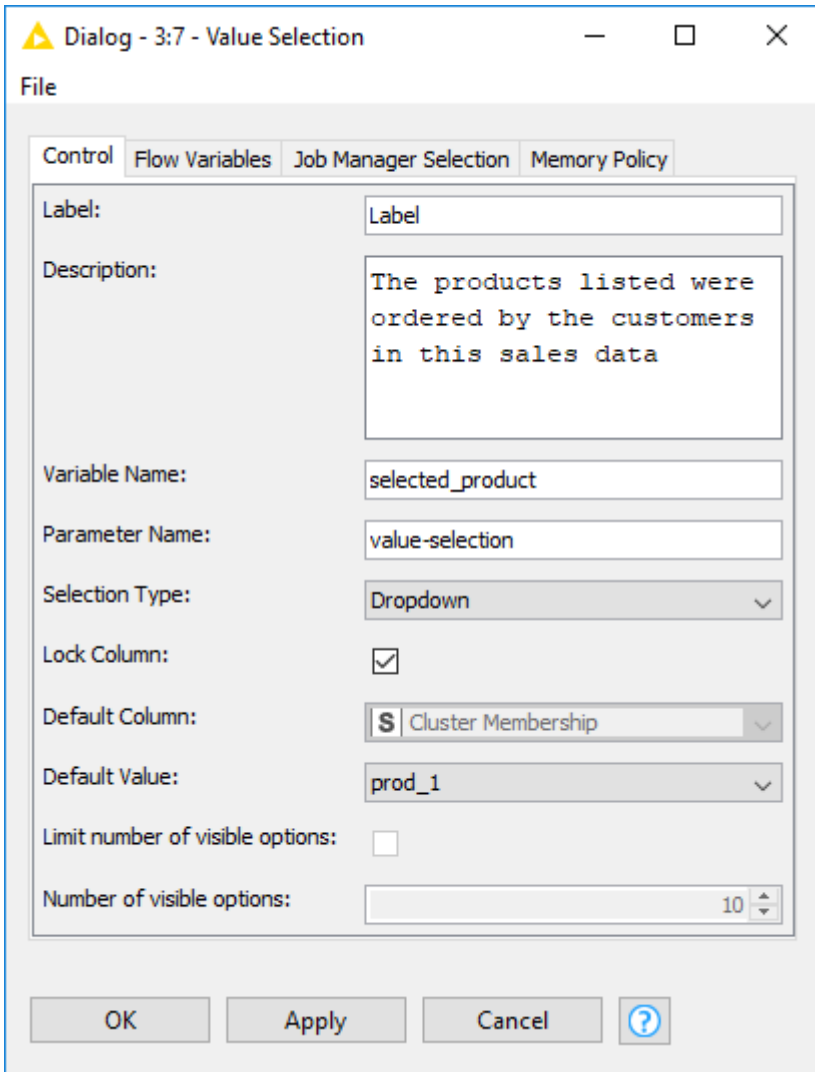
Dialog - 3:7 - Value Selection

File

Control | Flow Variables | Job Manager Selection | Memory Policy

Label: Label

Description: The products listed were ordered by the customers in this sales data

Variable Name: selected_product

Parameter Name: value-selection

Selection Type: Dropdown

Lock Column:

Default Column: S Cluster Membership

Default Value: prod_1

Limit number of visible options:

Number of visible options: 10

OK | Apply | Cancel | ?